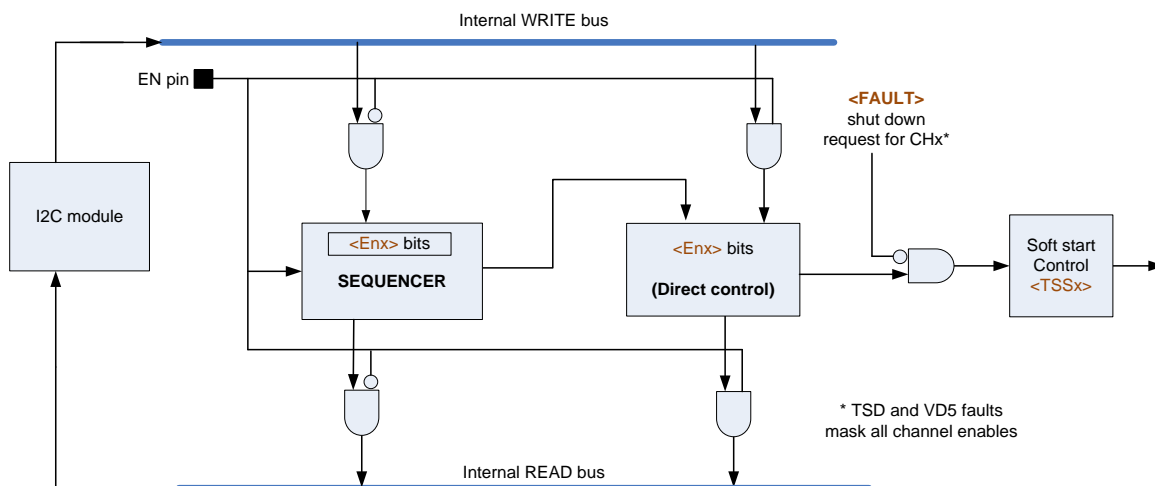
Internal WRITE bus

EN pin

I2C module

<Enx> bits
SEQUENCER

<Enx> bits
(Direct control)

<FAULT>
shut down request for CHx*

Soft start Control <TSSx>

* TSD and VD5 faults mask all channel enables

Internal READ bus